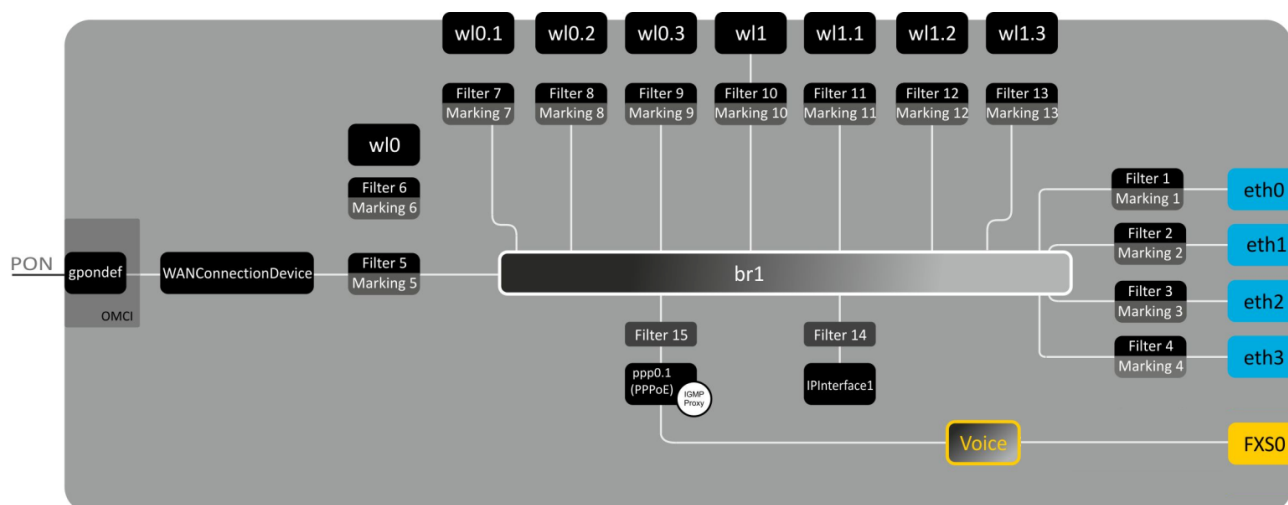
wl0.1
wl0.2
wl0.3
wl1
wl1.1
wl1.2
wl1.3

Filter 7
Marking 7
Filter 8
Marking 8
Filter 9
Marking 9
Filter 10
Marking 10
Filter 11
Marking 11
Filter 12
Marking 12
Filter 13
Marking 13

wl0
Filter 6
Marking 6

PON
gpondef
OMCI
WANConnectionDevice
Filter 5
Marking 5
br1

Filter 1
Marking 1
eth0
Filter 2
Marking 2
eth1
Filter 3
Marking 3
eth2
Filter 4
Marking 4
eth3

Filter 15
ppp0.1
(PPPoE)
IGMP
Proxy
Filter 14
IPInterface1
Voice
FXS0